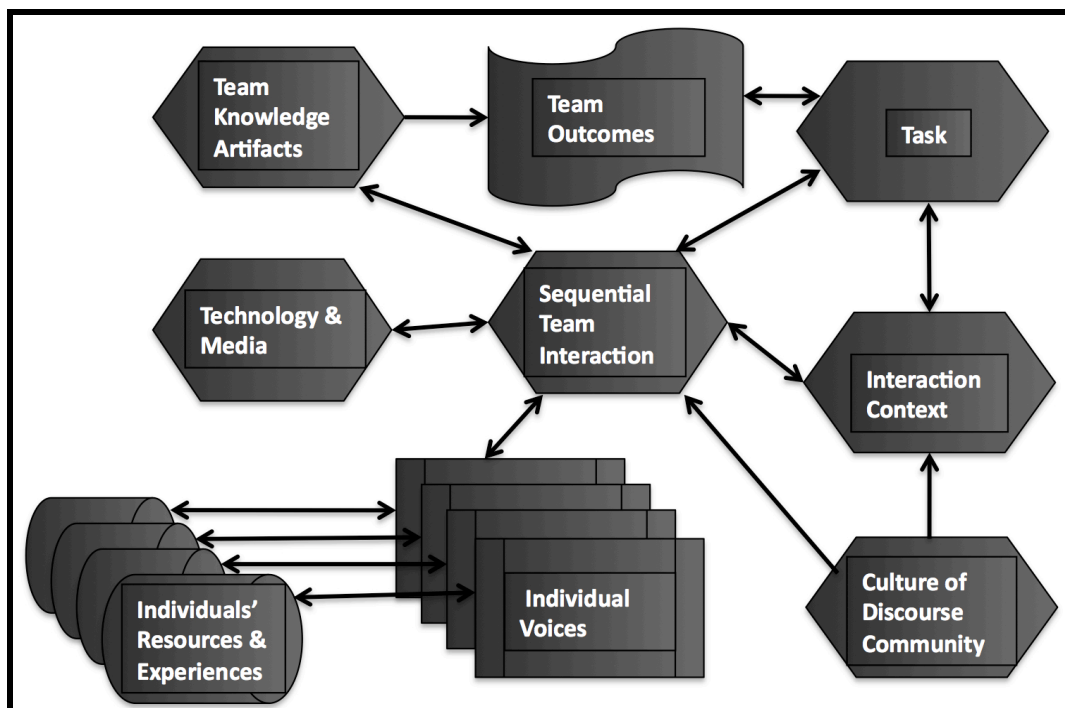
Team Knowledge Artifacts

Team Outcomes

Task

Technology & Media

Sequential Team Interaction

Interaction Context

Individuals' Resources & Experiences

Individual Voices

Culture of Discourse Community